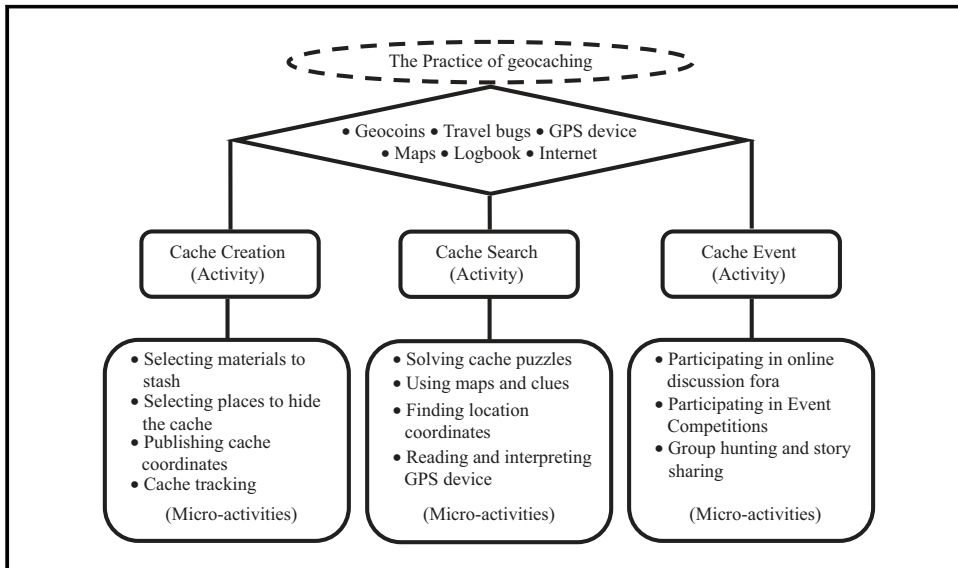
The Practice of geocaching

• Geocoins • Travel bugs • GPS device
• Maps • Logbook • Internet

Cache Creation
(Activity)

Cache Search
(Activity)

Cache Event
(Activity)

• Selecting materials to stash
• Selecting places to hide the cache
• Publishing cache coordinates
• Cache tracking

(Micro-activities)

• Solving cache puzzles
• Using maps and clues
• Finding location coordinates
• Reading and interpreting GPS device

(Micro-activities)

• Participating in online discussion fora
• Participating in Event Competitions
• Group hunting and story sharing

(Micro-activities)